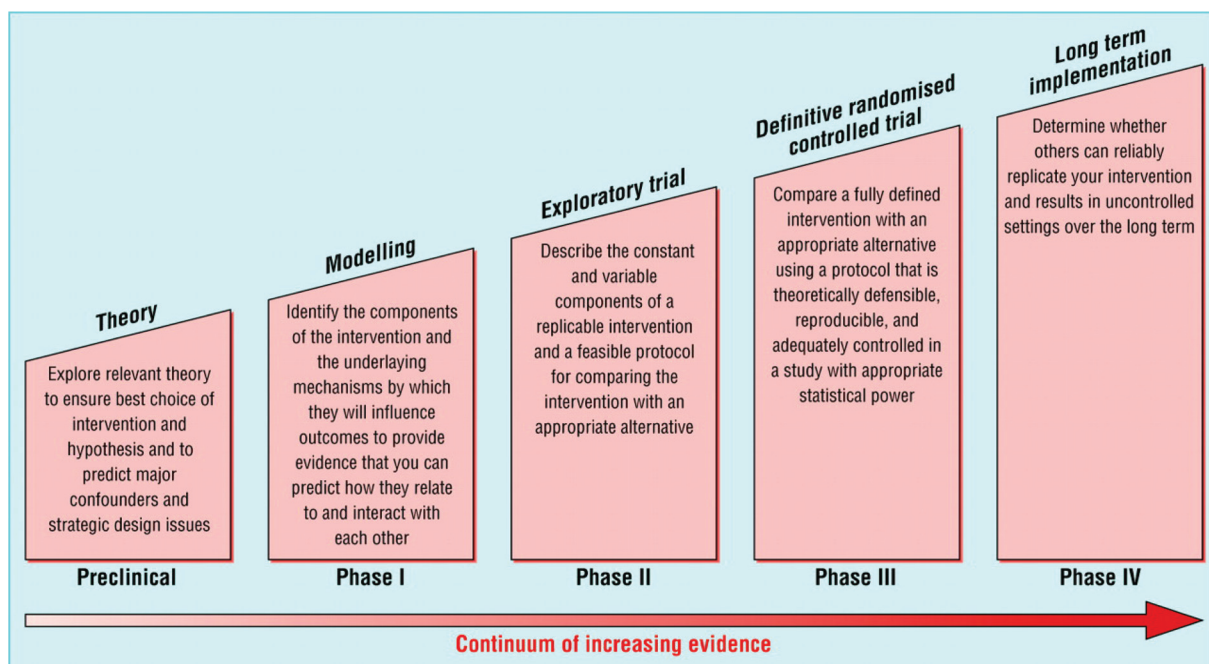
Theory

Explore relevant theory to ensure best choice of intervention and hypothesis and to predict major confounders and strategic design issues

Preclinical

Modelling

Identify the components of the intervention and the underlaying mechanisms by which they will influence outcomes to provide evidence that you can predict how they relate to and interact with each other

Phase I

Exploratory trial

Describe the constant and variable components of a replicable intervention and a feasible protocol for comparing the intervention with an appropriate alternative

Phase II

Definitive randomised controlled trial

Compare a fully defined intervention with an appropriate alternative using a protocol that is theoretically defensible, reproducible, and adequately controlled in a study with appropriate statistical power

Phase III

Long term implementation

Determine whether others can reliably replicate your intervention and results in uncontrolled settings over the long term

Phase IV

Continuum of increasing evidence